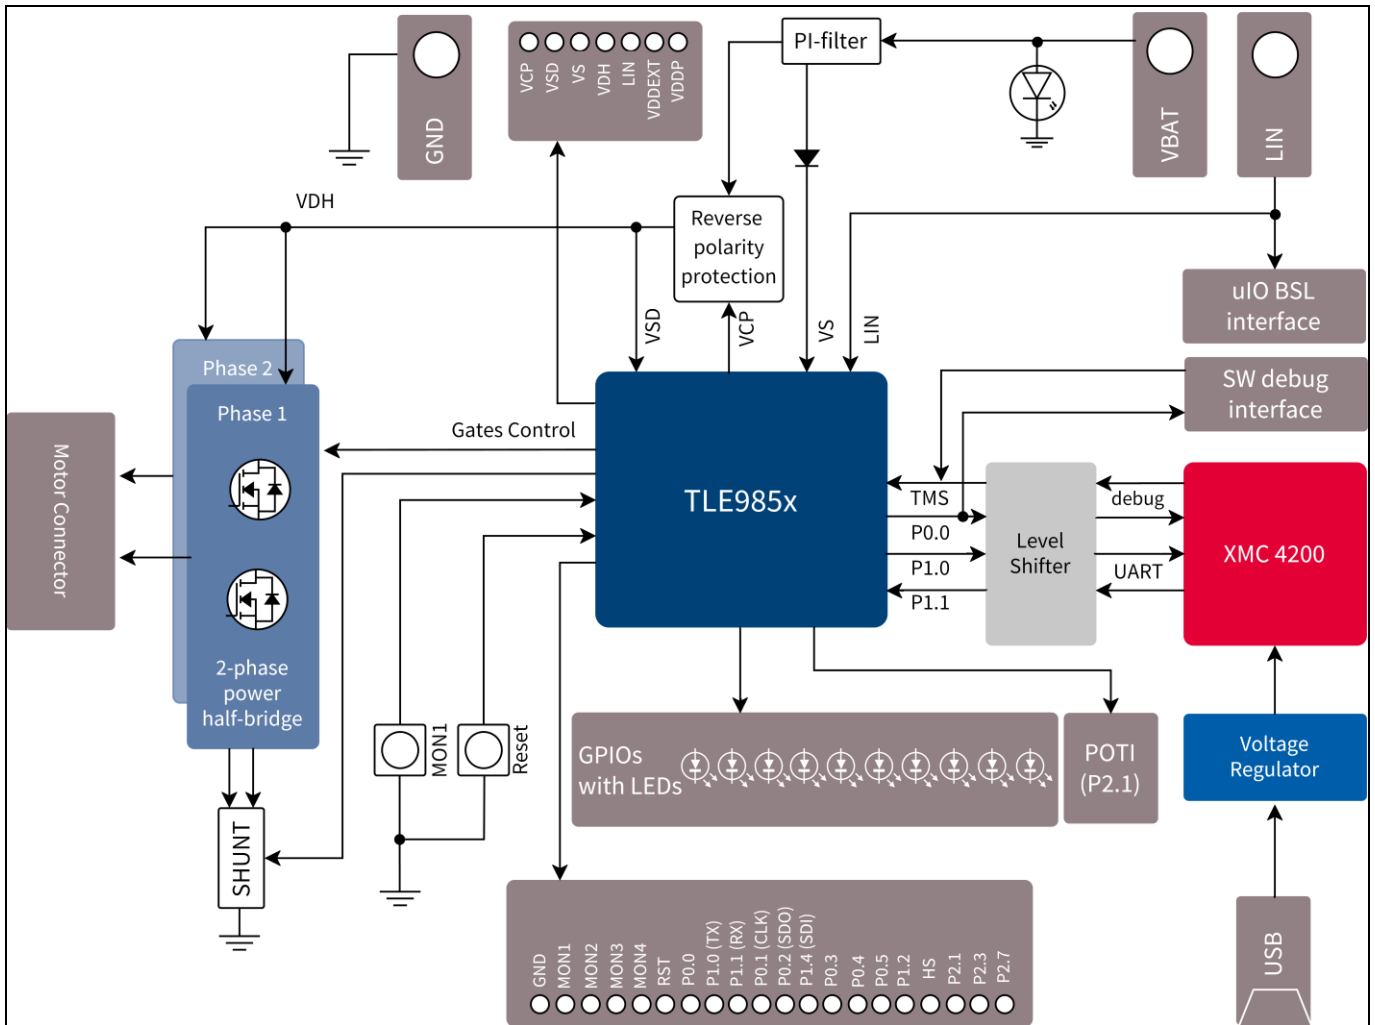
GND

VCP
VSD
VS
VDH
LIN
VDDEXT
VDDP

PI-filter

VBAT

LIN

VDH

Reverse polarity protection

uIO BSL interface

SW debug interface

VSD
VCP
VS
LIN

Phase 2
Phase 1

2-phase power half-bridge

Motor Connector

Gates Control

TLE985x

TMS
P0.0
P1.0
P1.1

Level Shifter

debug
UART

XMC 4200

Voltage Regulator

MON1
Reset

GPIOs with LEDs

POTI (P2.1)

SHUNT

USB

GND
MON1
MON2
MON3
MON4
RST
P0.0
P1.0 (TX)
P1.1 (RX)
P0.1 (CLK)
P0.2 (SDO)
P1.4 (SDI)
P0.3
P0.4
P0.5
P1.2
HS
P2.1
P2.3
P2.7